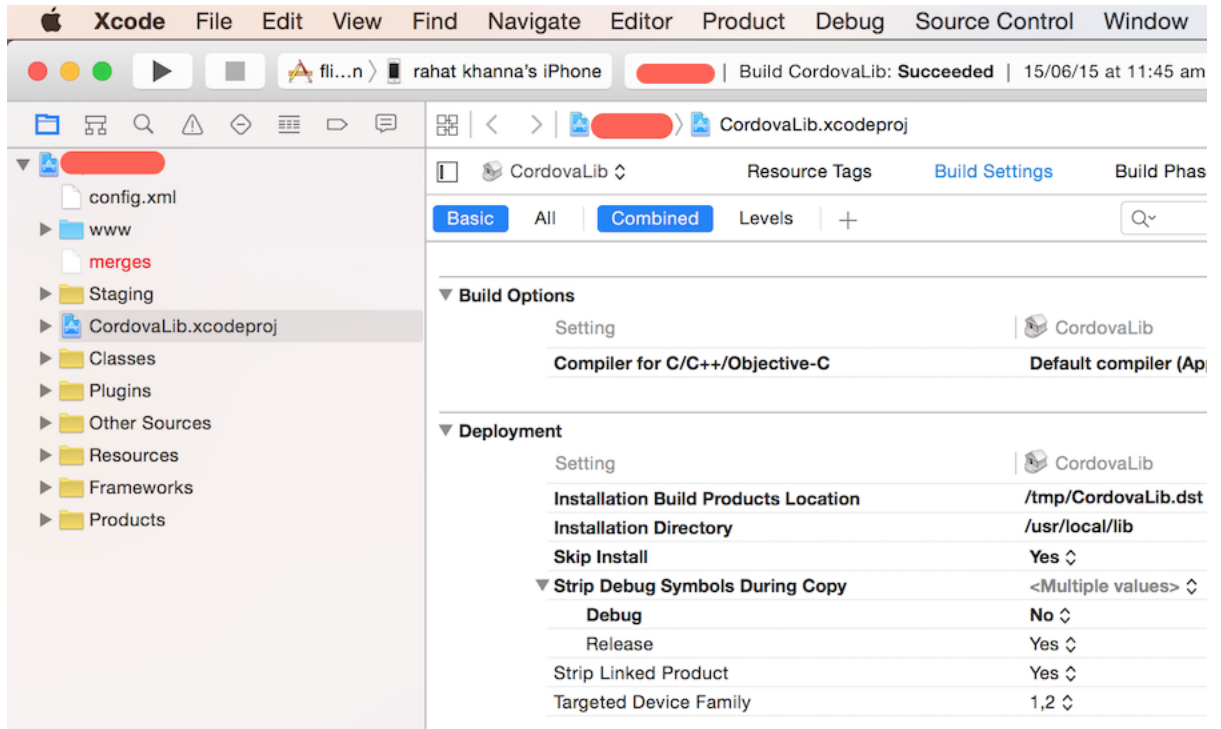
Xcode File Edit View Find Navigate Editor Product Debug Source Control Window

fli...n rahat khanna's iPhone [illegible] Build CordovaLib: Succeeded | 15/06/15 at 11:45 am

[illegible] CordovaLib.xcodeproj

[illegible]
config.xml
www
merges
Staging
CordovaLib.xcodeproj
Classes
Plugins
Other Sources
Resources
Frameworks
Products

CordovaLib Resource Tags Build Settings Build Phas

Basic All Combined Levels +

Build Options

| Setting | CordovaLib |
|---|---|
| Compiler for C/C++/Objective-C | Default compiler (Ap |

Deployment

| Setting | CordovaLib |
|---|---|
| Installation Build Products Location | /tmp/CordovaLib.dst |
| Installation Directory | /usr/local/lib |
| Skip Install | Yes |
| Strip Debug Symbols During Copy | <Multiple values> |
| Debug | No |
| Release | Yes |
| Strip Linked Product | Yes |
| Targeted Device Family | 1,2 |